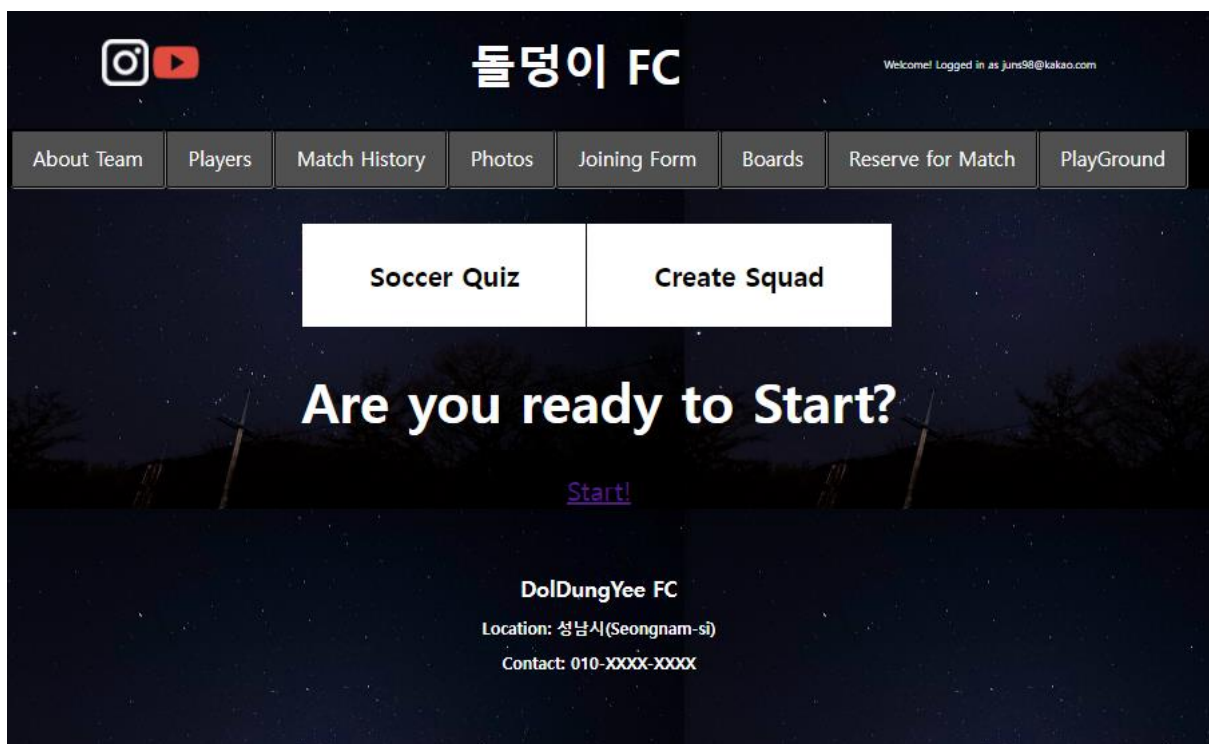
돌덩이 FC

Welcome! Logged in as juns98@kakao.com

About Team
Players
Match History
Photos
Joining Form
Boards
Reserve for Match
PlayGround

Soccer Quiz
Create Squad

Are you ready to Start?

Start!

DolDungYee FC

Location: 성남시(Seongnam-si)

Contact: 010-XXXX-XXXX